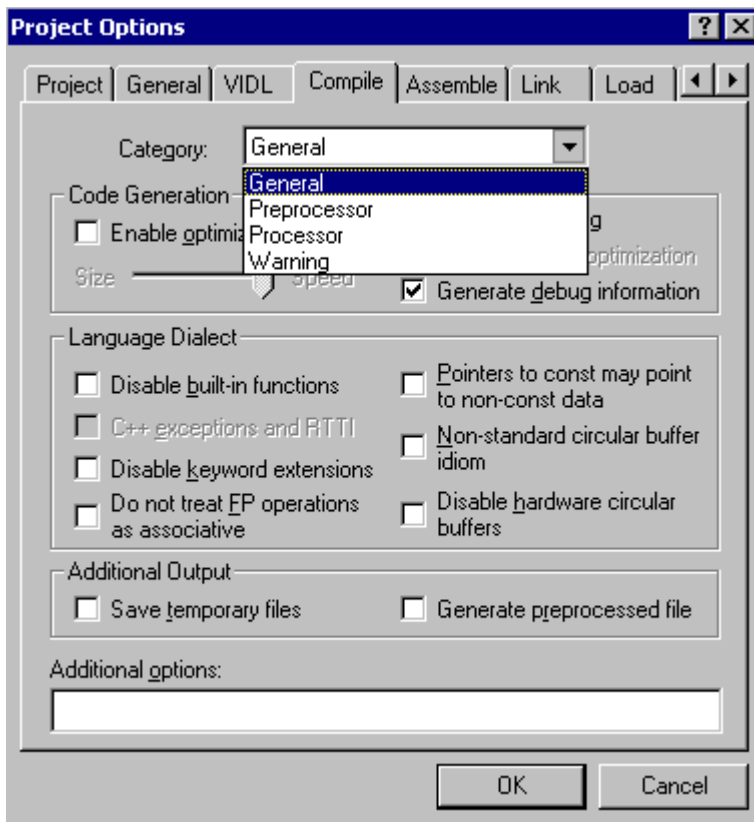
Project Options

? X

Project | General | VIDL | Compile | Assemble | Link | Load

Category: General

General
Preprocessor
Processor
Warning

Code Generation

Enable optimiz

g

optimization

Size

Speed

Generate debug information

Language Dialect

Disable built-in functions

Pointers to const may point to non-const data

C++ exceptions and RTTI

Non-standard circular buffer idiom

Disable keyword extensions

Do not treat FP operations as associative

Disable hardware circular buffers

Additional Output

Save temporary files

Generate preprocessed file

Additional options:

OK

Cancel